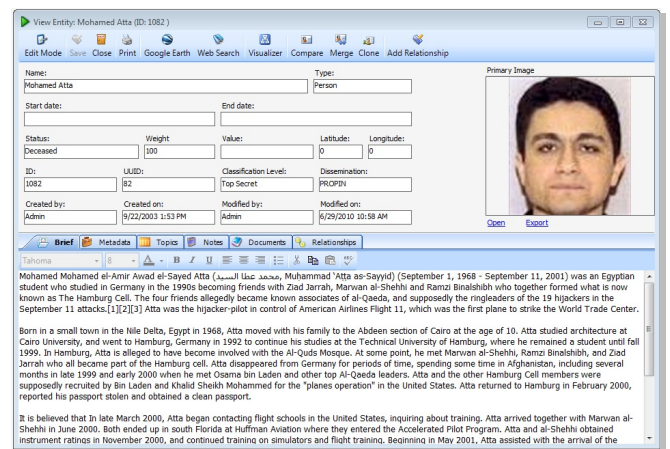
View Entity: Mohamed Atta (ID: 1082 )

Edit Mode Save Close Print Google Earth Web Search Visualizer Compare Merge Clone Add Relationship

Name:
Mohamed Atta

Type:
Person

Primary Image

Start date:

End date:

Status:
Deceased

Weight
100

Value:

Latitude:
0

Longitude:
0

ID:
1082

UUID:
82

Classification Level:
Top Secret

Dissemination:
PROPIN

Created by:
Admin

Created on:
9/22/2003 1:53 PM

Modified by:
Admin

Modified on:
6/29/2010 10:58 AM

Open Export

Brief Metadata Topics Notes Documents Relationships

Tahoma 8

Mohamed Mohamed el-Amir Awad el-Sayed Atta (محمد عطا السيد, Muhammad ʿAṭṭa as-Sayyid) (September 1, 1968 - September 11, 2001) was an Egyptian student who studied in Germany in the 1990s becoming friends with Ziad Jarrah, Marwan al-Shehhi and Ramzi Binalshibh who together formed what is now known as The Hamburg Cell. The four friends allegedly became known associates of al-Qaeda, and supposedly the ringleaders of the 19 hijackers in the September 11 attacks.[1][2][3] Atta was the hijacker-pilot in control of American Airlines Flight 11, which was the first plane to strike the World Trade Center.

Born in a small town in the Nile Delta, Egypt in 1968, Atta moved with his family to the Abdeen section of Cairo at the age of 10. Atta studied architecture at Cairo University, and went to Hamburg, Germany in 1992 to continue his studies at the Technical University of Hamburg, where he remained a student until fall 1999. In Hamburg, Atta is alleged to have become involved with the Al-Quds Mosque. At some point, he met Marwan al-Shehhi, Ramzi Binalshibh, and Ziad Jarrah who all became part of the Hamburg cell. Atta disappeared from Germany for periods of time, spending some time in Afghanistan, including several months in late 1999 and early 2000 when he met Osama bin Laden and other top Al-Qaeda leaders. Atta and the other Hamburg Cell members were supposedly recruited by Bin Laden and Khalid Sheikh Mohammed for the "planes operation" in the United States. Atta returned to Hamburg in February 2000, reported his passport stolen and obtained a clean passport.

It is believed that In late March 2000, Atta began contacting flight schools in the United States, inquiring about training. Atta arrived together with Marwan al-Shehhi in June 2000. Both ended up in south Florida at Huffman Aviation where they entered the Accelerated Pilot Program. Atta and al-Shehhi obtained instrument ratings in November 2000, and continued training on simulators and flight training. Beginning in May 2001, Atta assisted with the arrival of the